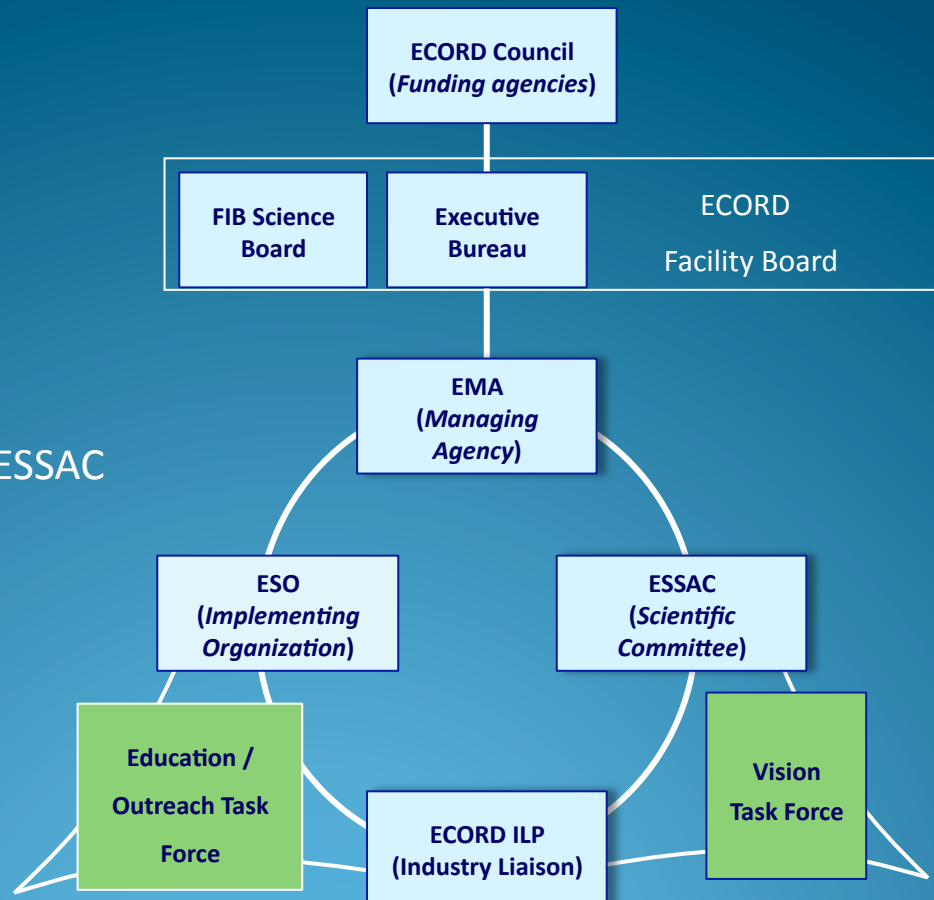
ECORD Council
(*Funding agencies*)

FIB Science Board

Executive Bureau

ECORD
Facility Board

EMA
(*Managing Agency*)

ESSAC

ESO
(*Implementing Organization*)

ESSAC
(*Scientific Committee*)

Education / Outreach Task Force

Vision Task Force

ECORD ILP
(Industry Liaison)